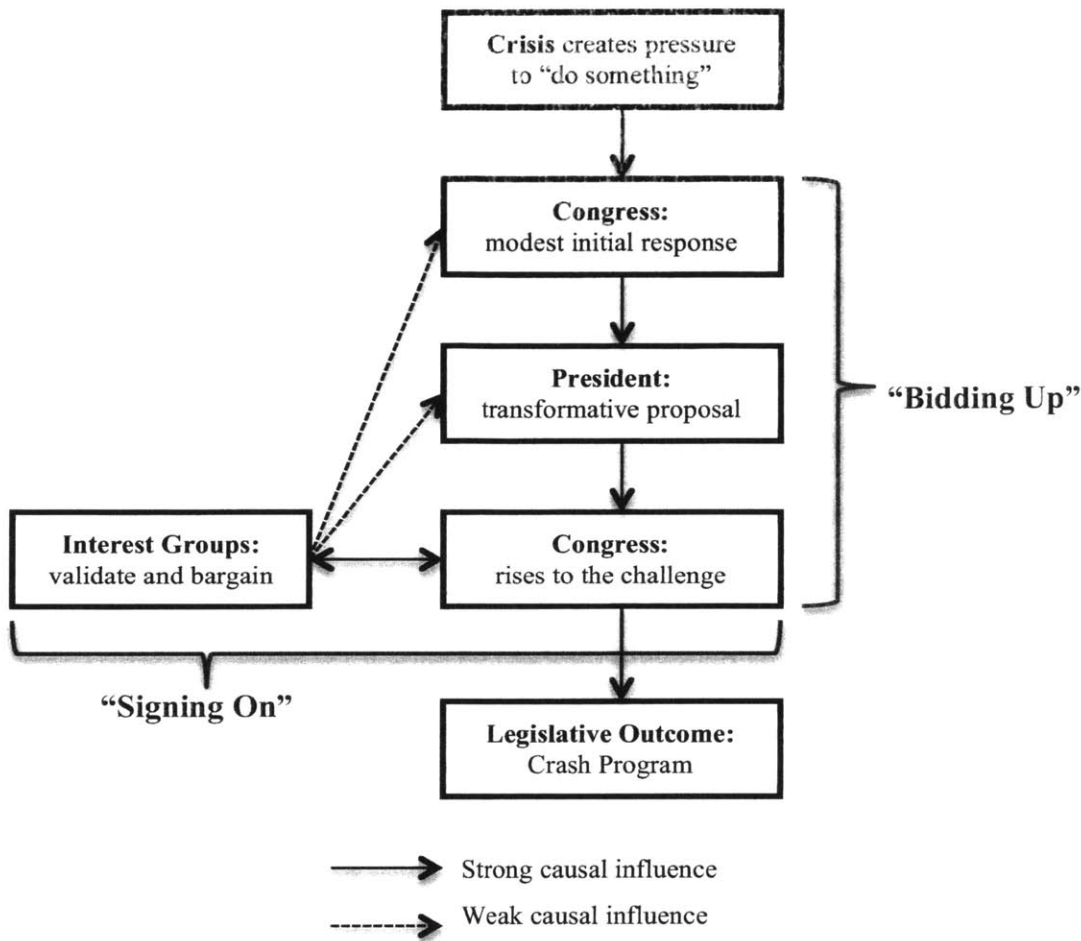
**Crisis** creates pressure to "do something"

**Congress:** modest initial response

**President:** transformative proposal

**Interest Groups:** validate and bargain

**Congress:** rises to the challenge

"Bidding Up"

"Signing On"

**Legislative Outcome:** Crash Program

Strong causal influence

Weak causal influence